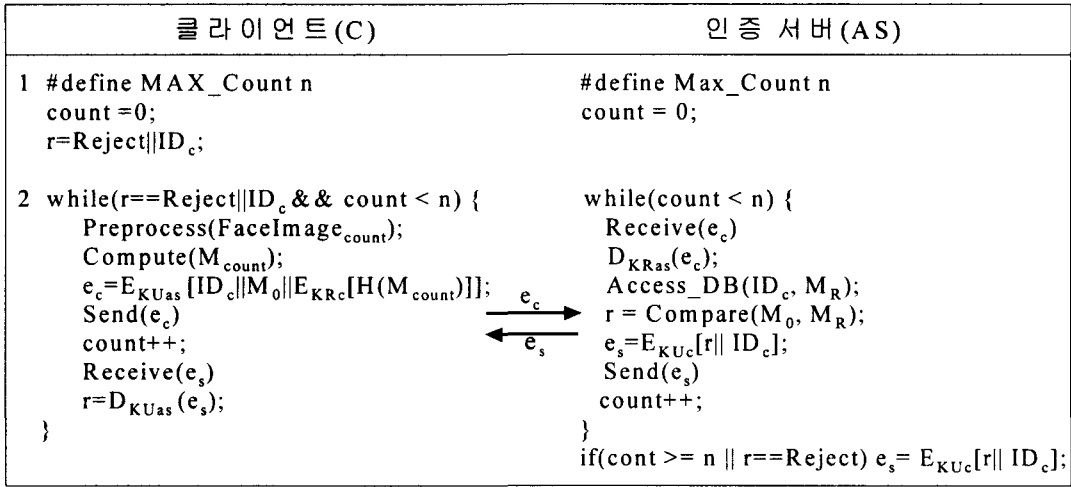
| 클라이언트(C) | | 인증 서버(AS) |
|---|---|---|
| 1 #define MAX_Count n<br>count =0;<br>r=Reject\|\|$ID_c$; | | #define Max_Count n<br>count = 0; |
| 2 while(r==Reject\|\|$ID_c$ && count < n) {<br>Preprocess($FaceImage_{count}$);<br>Compute($M_{count}$);<br>$e_c$=$E_{KUas}$ [$ID_c$\|\|$M_0$\|\|$E_{KRc}$[H($M_{count}$)]];<br>Send($e_c$)<br>count++;<br>Receive($e_s$)<br>r=$D_{KUas}$($e_s$);<br>} | $e_c$<br>$e_s$ | while(count < n) {<br>Receive($e_c$)<br>$D_{KRas}$($e_c$);<br>Access_DB($ID_c$, $M_R$);<br>r = Compare($M_0$, $M_R$);<br>$e_s$=$E_{KUc}$[r\|\| $ID_c$];<br>Send($e_s$)<br>count++;<br>}<br>if(cont >= n \|\| r==Reject) $e_s$= $E_{KUc}$[r\|\| $ID_c$]; |